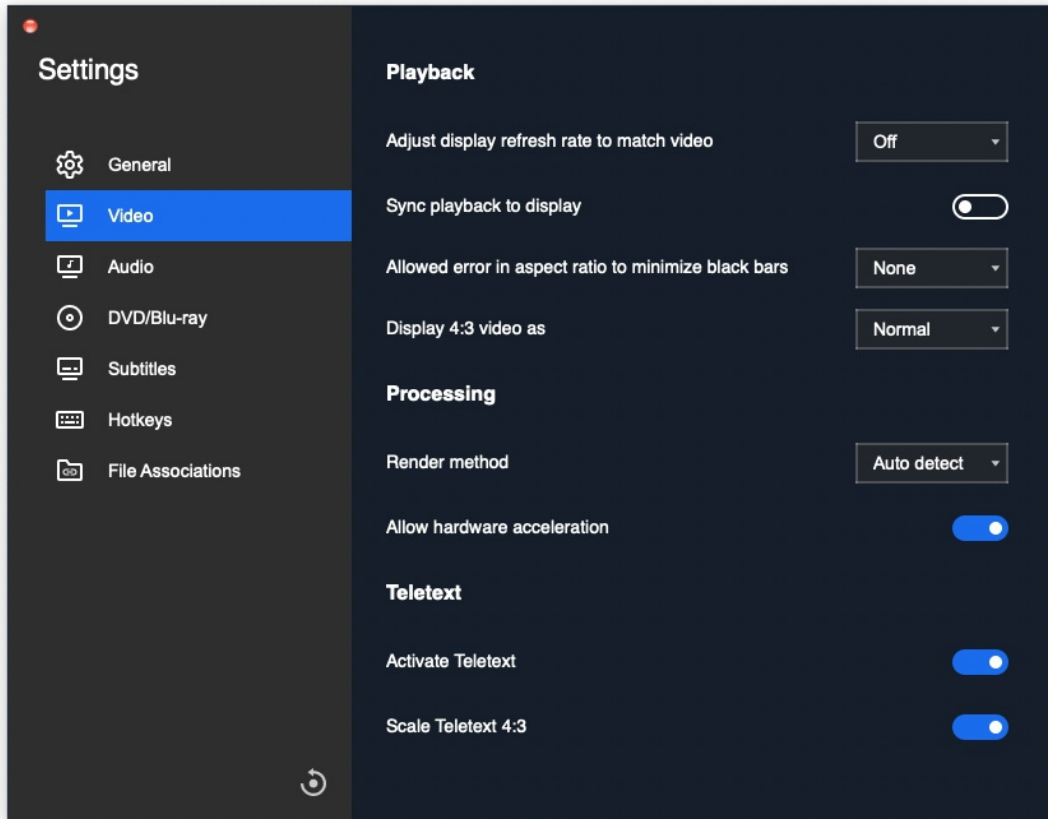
Settings

General
Video
Audio
DVD/Blu-ray
Subtitles
Hotkeys
File Associations

Playback

Adjust display refresh rate to match video
Off

Sync playback to display

Allowed error in aspect ratio to minimize black bars
None

Display 4:3 video as
Normal

Processing

Render method
Auto detect

Allow hardware acceleration

Teletext

Activate Teletext

Scale Teletext 4:3